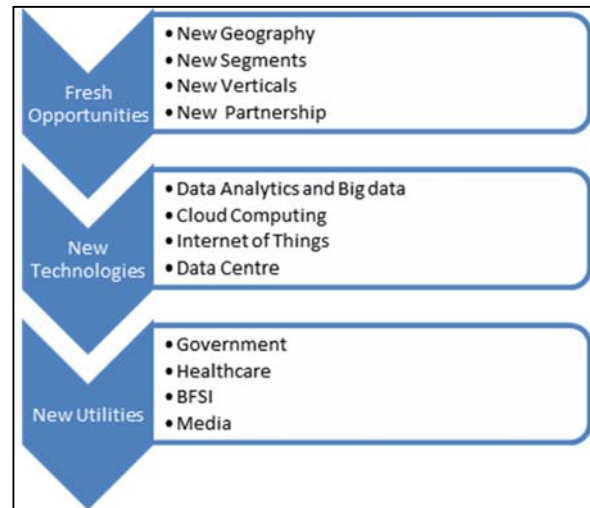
Fresh Opportunities

• New Geography
• New Segments
• New Verticals
• New Partnership

New Technologies

• Data Analytics and Big data
• Cloud Computing
• Internet of Things
• Data Centre

New Utilities

• Government
• Healthcare
• BFSI
• Media